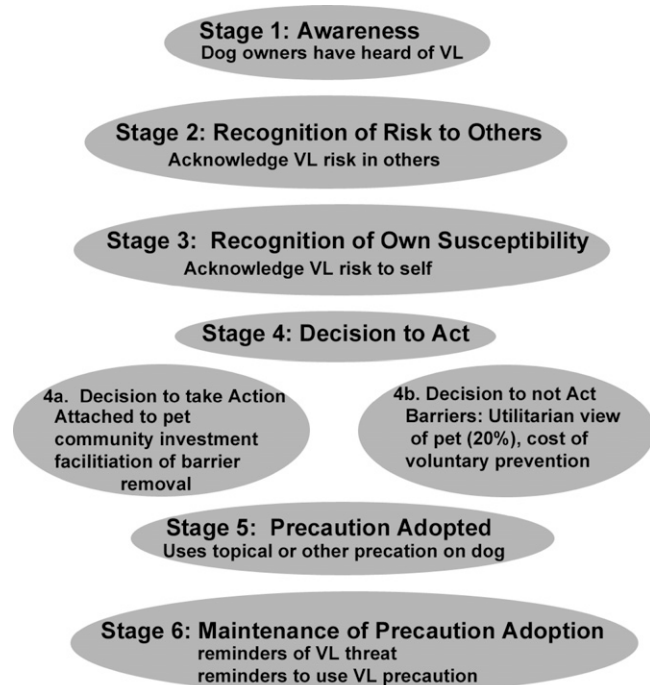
Stage 1: Awareness
Dog owners have heard of VL

Stage 2: Recognition of Risk to Others
Acknowledge VL risk in others

Stage 3: Recognition of Own Susceptibility
Acknowledge VL risk to self

Stage 4: Decision to Act

4a. Decision to take Action
Attached to pet
community investment
facilitiation of barrier removal

4b. Decision to not Act
Barriers: Utilitarian view of pet (20%), cost of voluntary prevention

Stage 5: Precaution Adopted
Uses topical or other precation on dog

Stage 6: Maintenance of Precaution Adoption
reminders of VL threat
reminders to use VL precaution